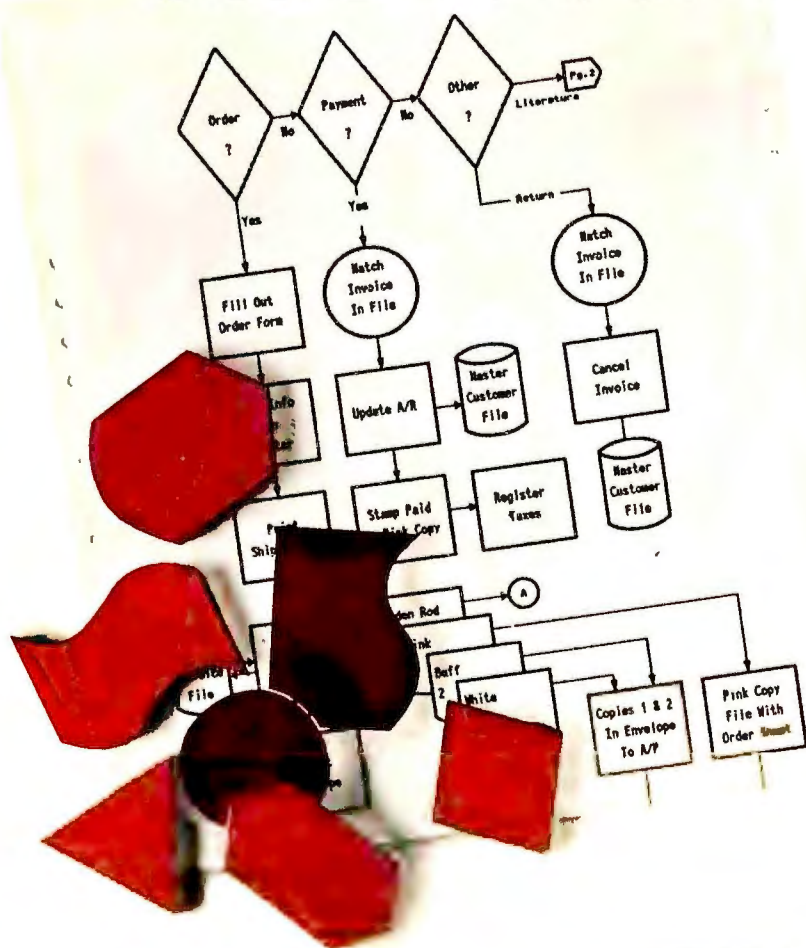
Order ?

No

Payment ?

No

Other ?

Pg.2

Literature

Yes

Yes

Return

Match Invoice In File

Match Invoice In File

Fill Out Order Form

Update A/R

Master Customer File

Cancel Invoice

Info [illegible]

Master Customer File

Stamp Paid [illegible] Copy

Register Taxes

Print Ship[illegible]

A

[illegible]den Rod

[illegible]nk

Buff

2

White

File

Copies 1 & 2 In Envelope To A/P

Pink Copy File With Order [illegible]